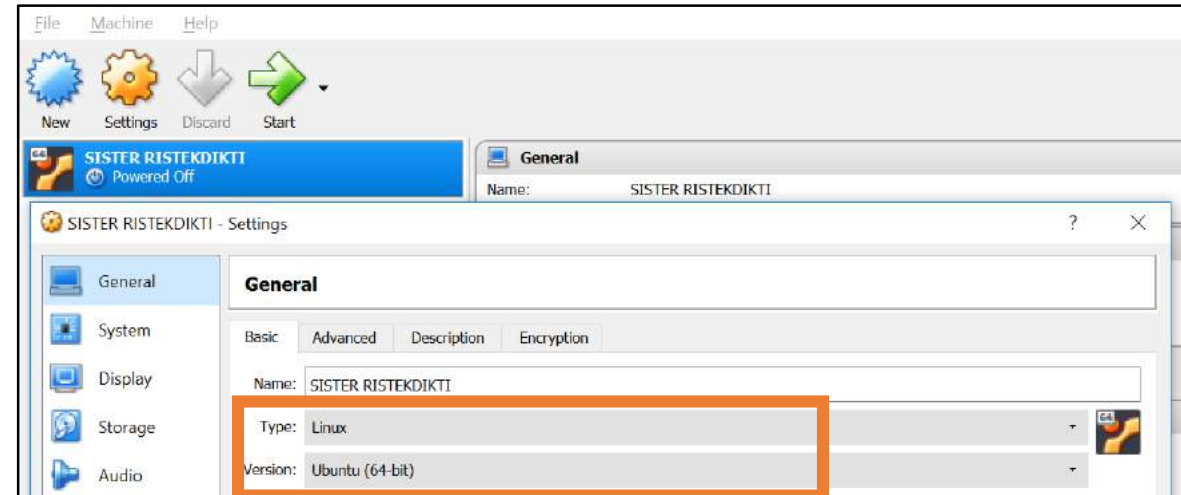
File Machine Help

New Settings Discard Start

SISTER RISTEKDIKTI
Powered Off

General
Name: SISTER RISTEKDIKTI

SISTER RISTEKDIKTI - Settings ? X

General
System
Display
Storage
Audio

General

Basic Advanced Description Encryption

Name: SISTER RISTEKDIKTI

Type: Linux

Version: Ubuntu (64-bit)